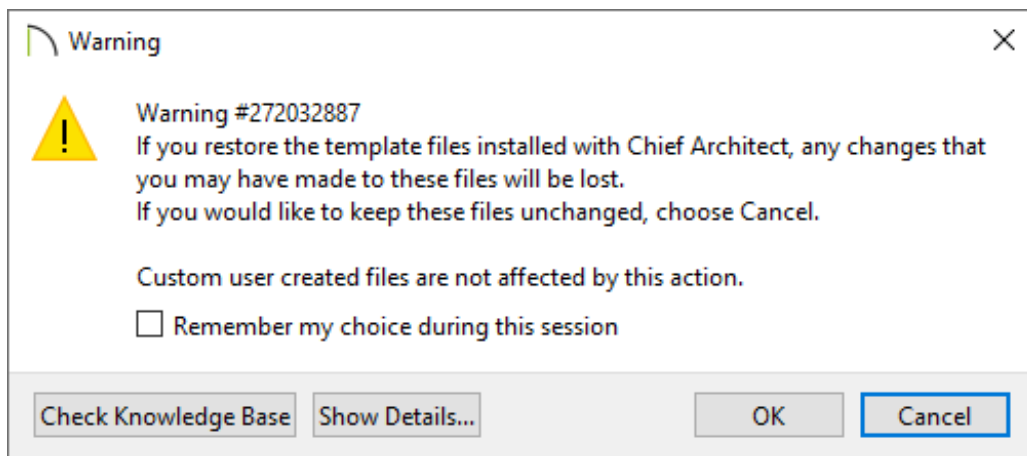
Warning

Warning #272032887
If you restore the template files installed with Chief Architect, any changes that you may have made to these files will be lost.
If you would like to keep these files unchanged, choose Cancel.

Custom user created files are not affected by this action.

☐ Remember my choice during this session

Check Knowledge Base | Show Details... | OK | Cancel